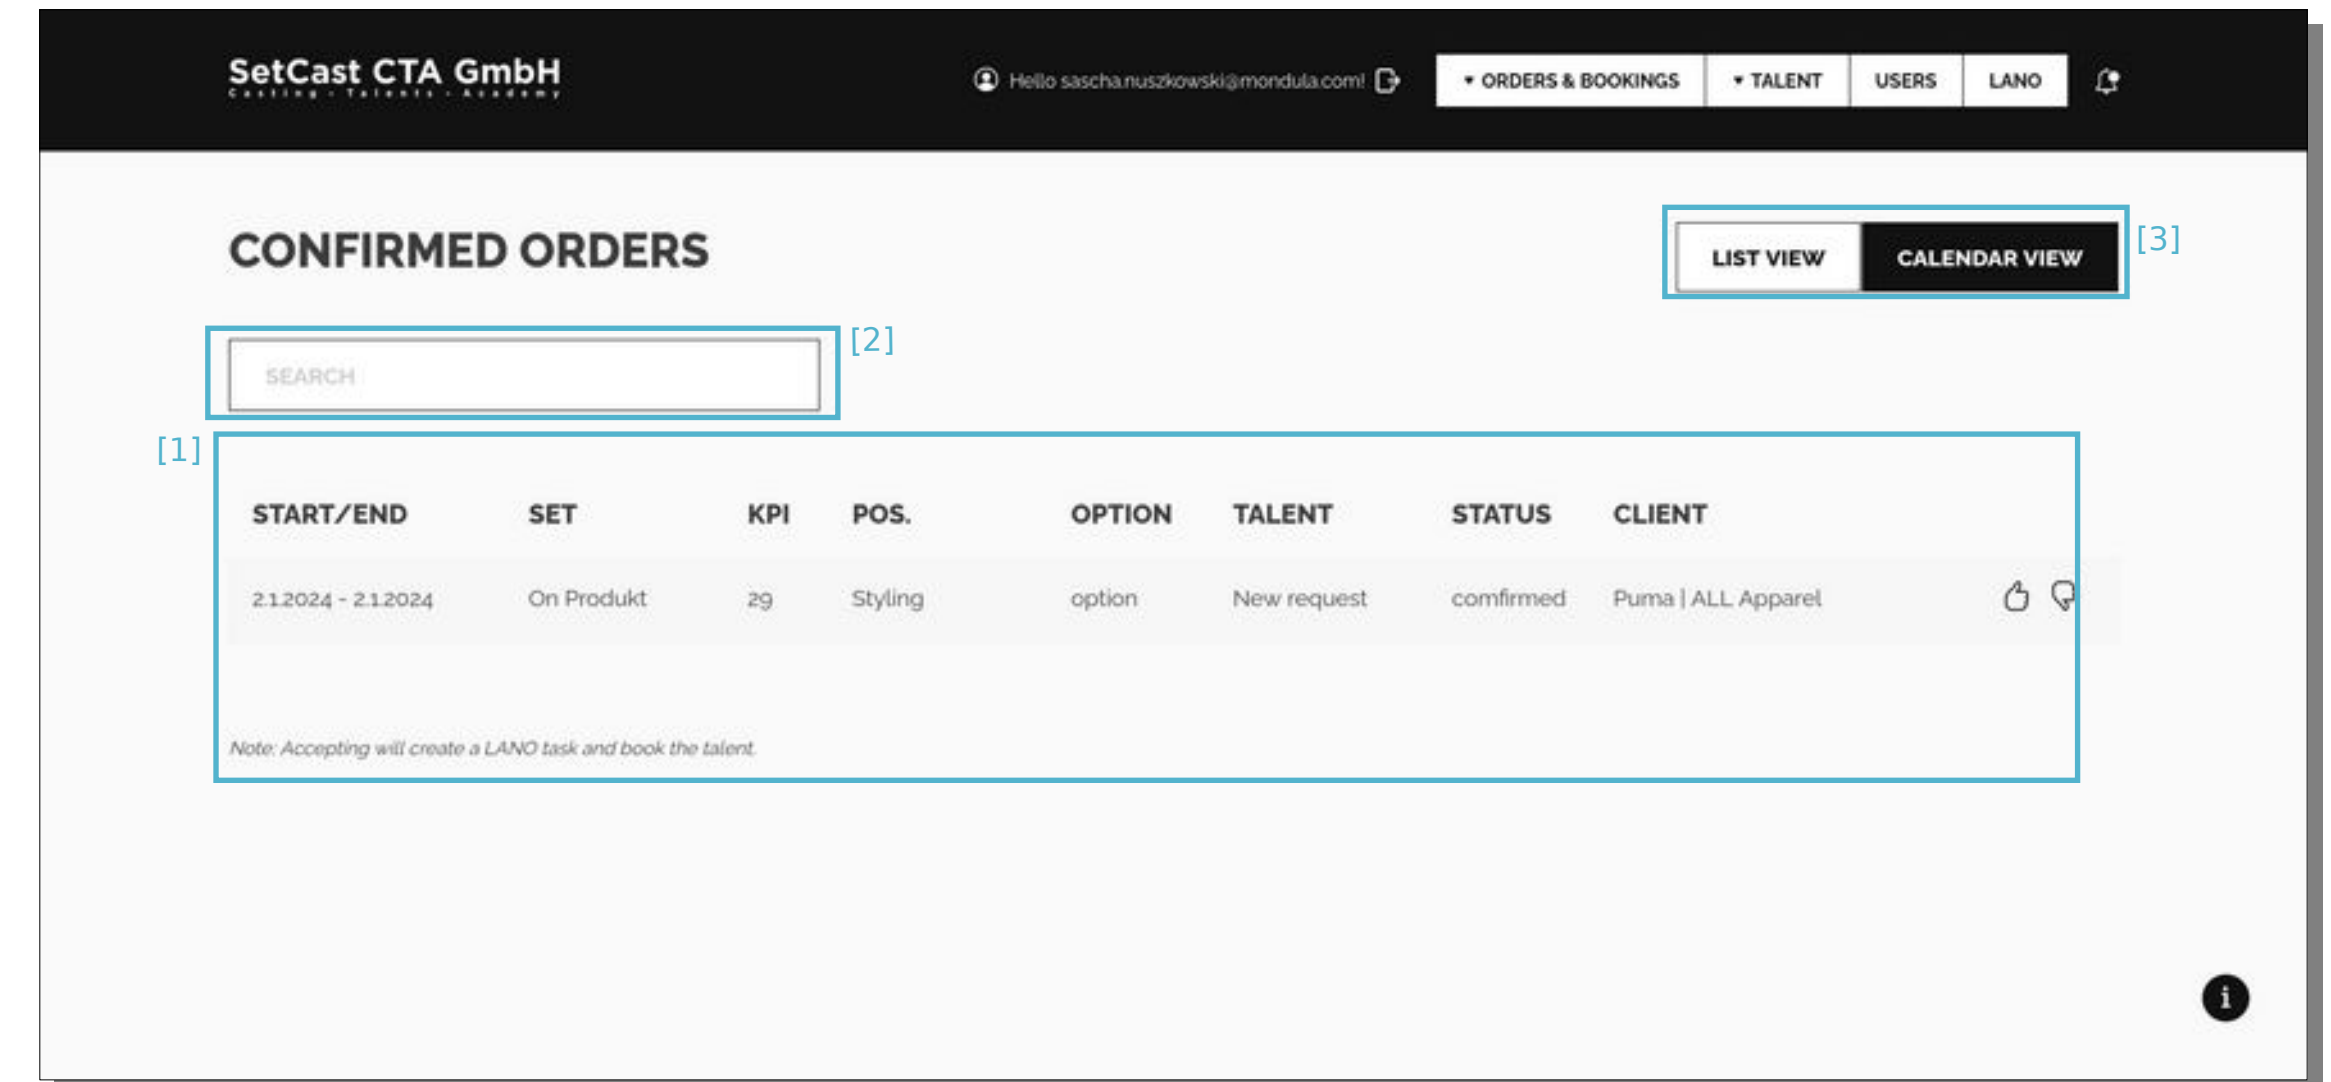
SetCast CTA GmbH
Casting · Talents · Academy

Hello sascha.nuszkowski@mondula.com!

▾ ORDERS & BOOKINGS | ▾ TALENT | USERS | LANO

CONFIRMED ORDERS

LIST VIEW | CALENDAR VIEW [3]

SEARCH [2]

[1]

| START/END | SET | KPI | POS. | OPTION | TALENT | STATUS | CLIENT |
|---|---|---|---|---|---|---|---|
| 2.1.2024 - 2.1.2024 | On Produkt | 29 | Styling | option | New request | comfirmed | Puma \| ALL Apparel |

Note: Accepting will create a LANO task and book the talent.

i